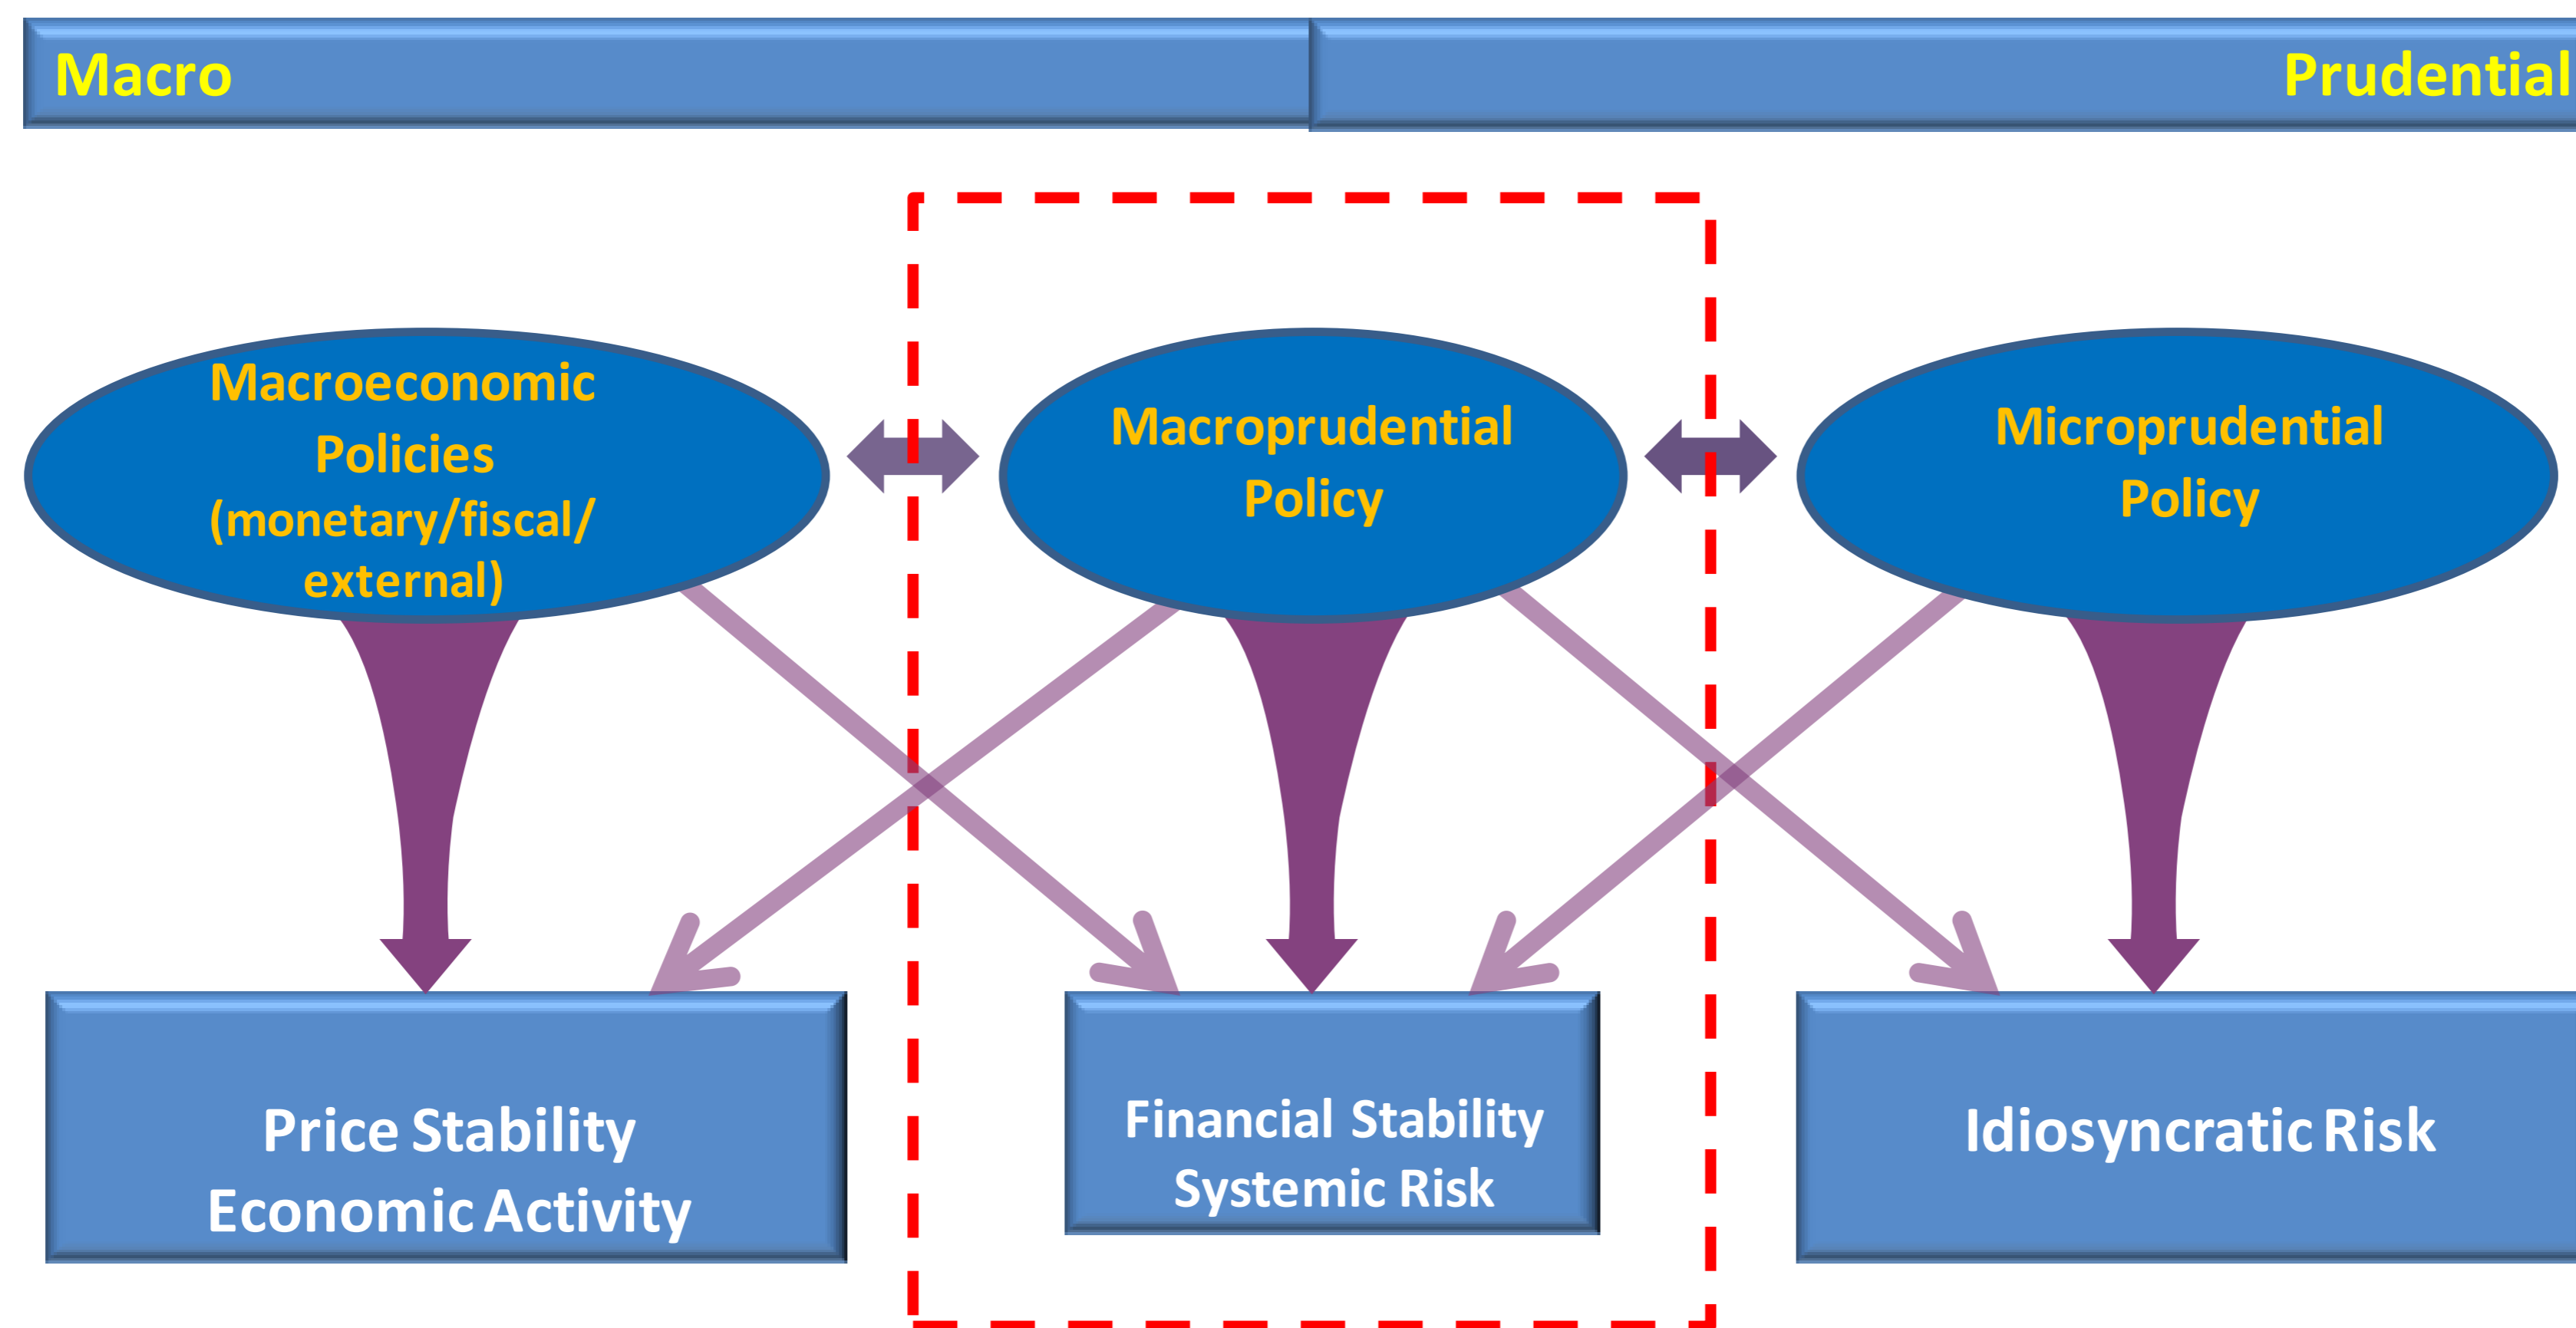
Macro

Prudential

Macroeconomic Policies (monetary/fiscal/ external)

Macroprudential Policy

Microprudential Policy

Price Stability
Economic Activity

Financial Stability
Systemic Risk

Idiosyncratic Risk